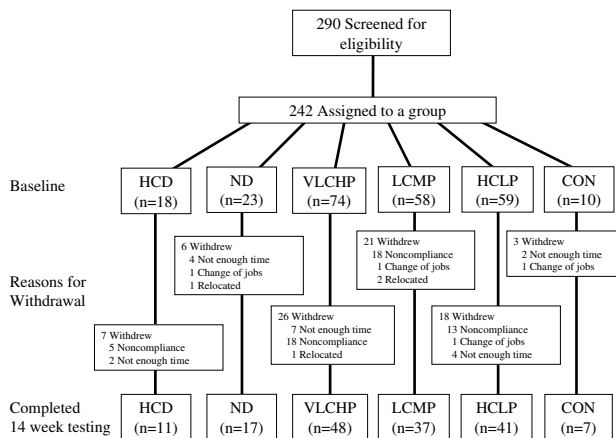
290 Screened for eligibility

242 Assigned to a group

Baseline

HCD (n=18)

ND (n=23)

VLCHP (n=74)

LCMP (n=58)

HCLP (n=59)

CON (n=10)

Reasons for Withdrawal

6 Withdrew
4 Not enough time
1 Change of jobs
1 Relocated

21 Withdrew
18 Noncompliance
1 Change of jobs
2 Relocated

3 Withdrew
2 Not enough time
1 Change of jobs

7 Withdrew
5 Noncompliance
2 Not enough time

26 Withdrew
7 Not enough time
18 Noncompliance
1 Relocated

18 Withdrew
13 Noncompliance
1 Change of jobs
4 Not enough time

Completed 14 week testing

HCD (n=11)

ND (n=17)

VLCHP (n=48)

LCMP (n=37)

HCLP (n=41)

CON (n=7)